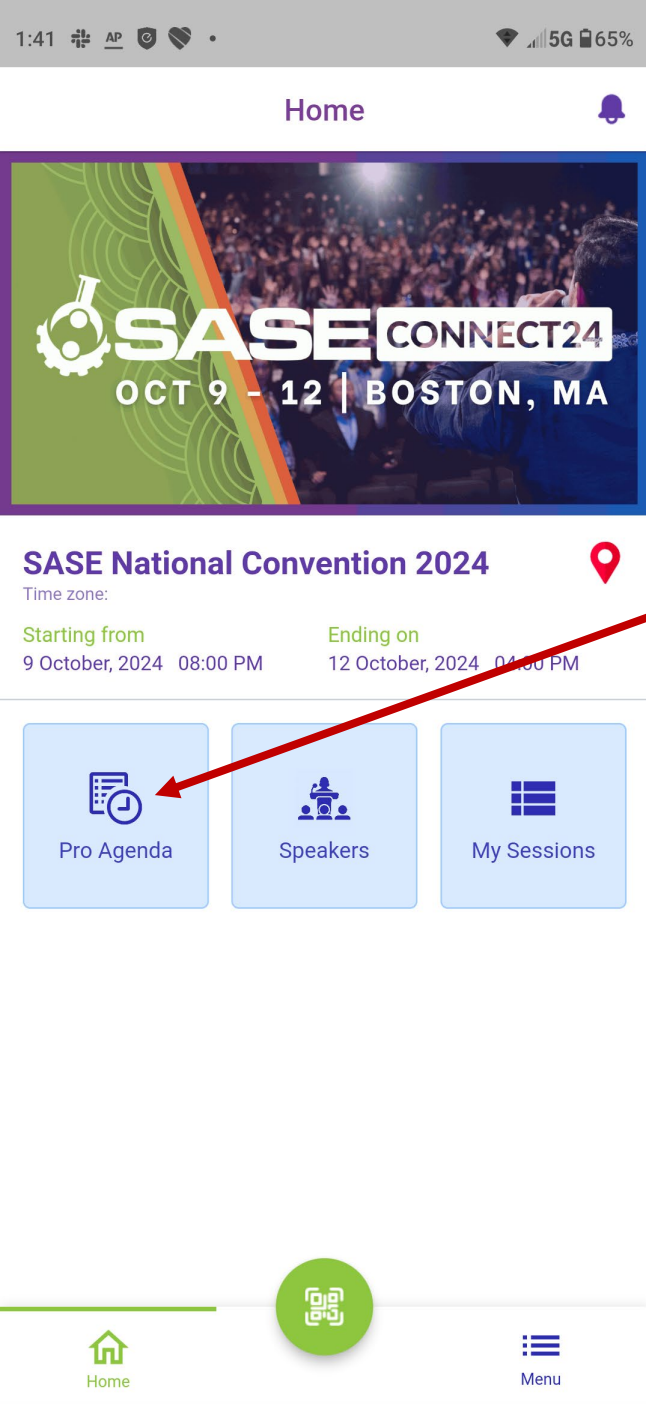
1:41 AP 5G 65%

Home

SASE CONNECT24
OCT 9 - 12 | BOSTON, MA

SASE National Convention 2024
Time zone:

Starting from
9 October, 2024 08:00 PM

Ending on
12 October, 2024 04:00 PM

Pro Agenda

Speakers

My Sessions

Home

Menu